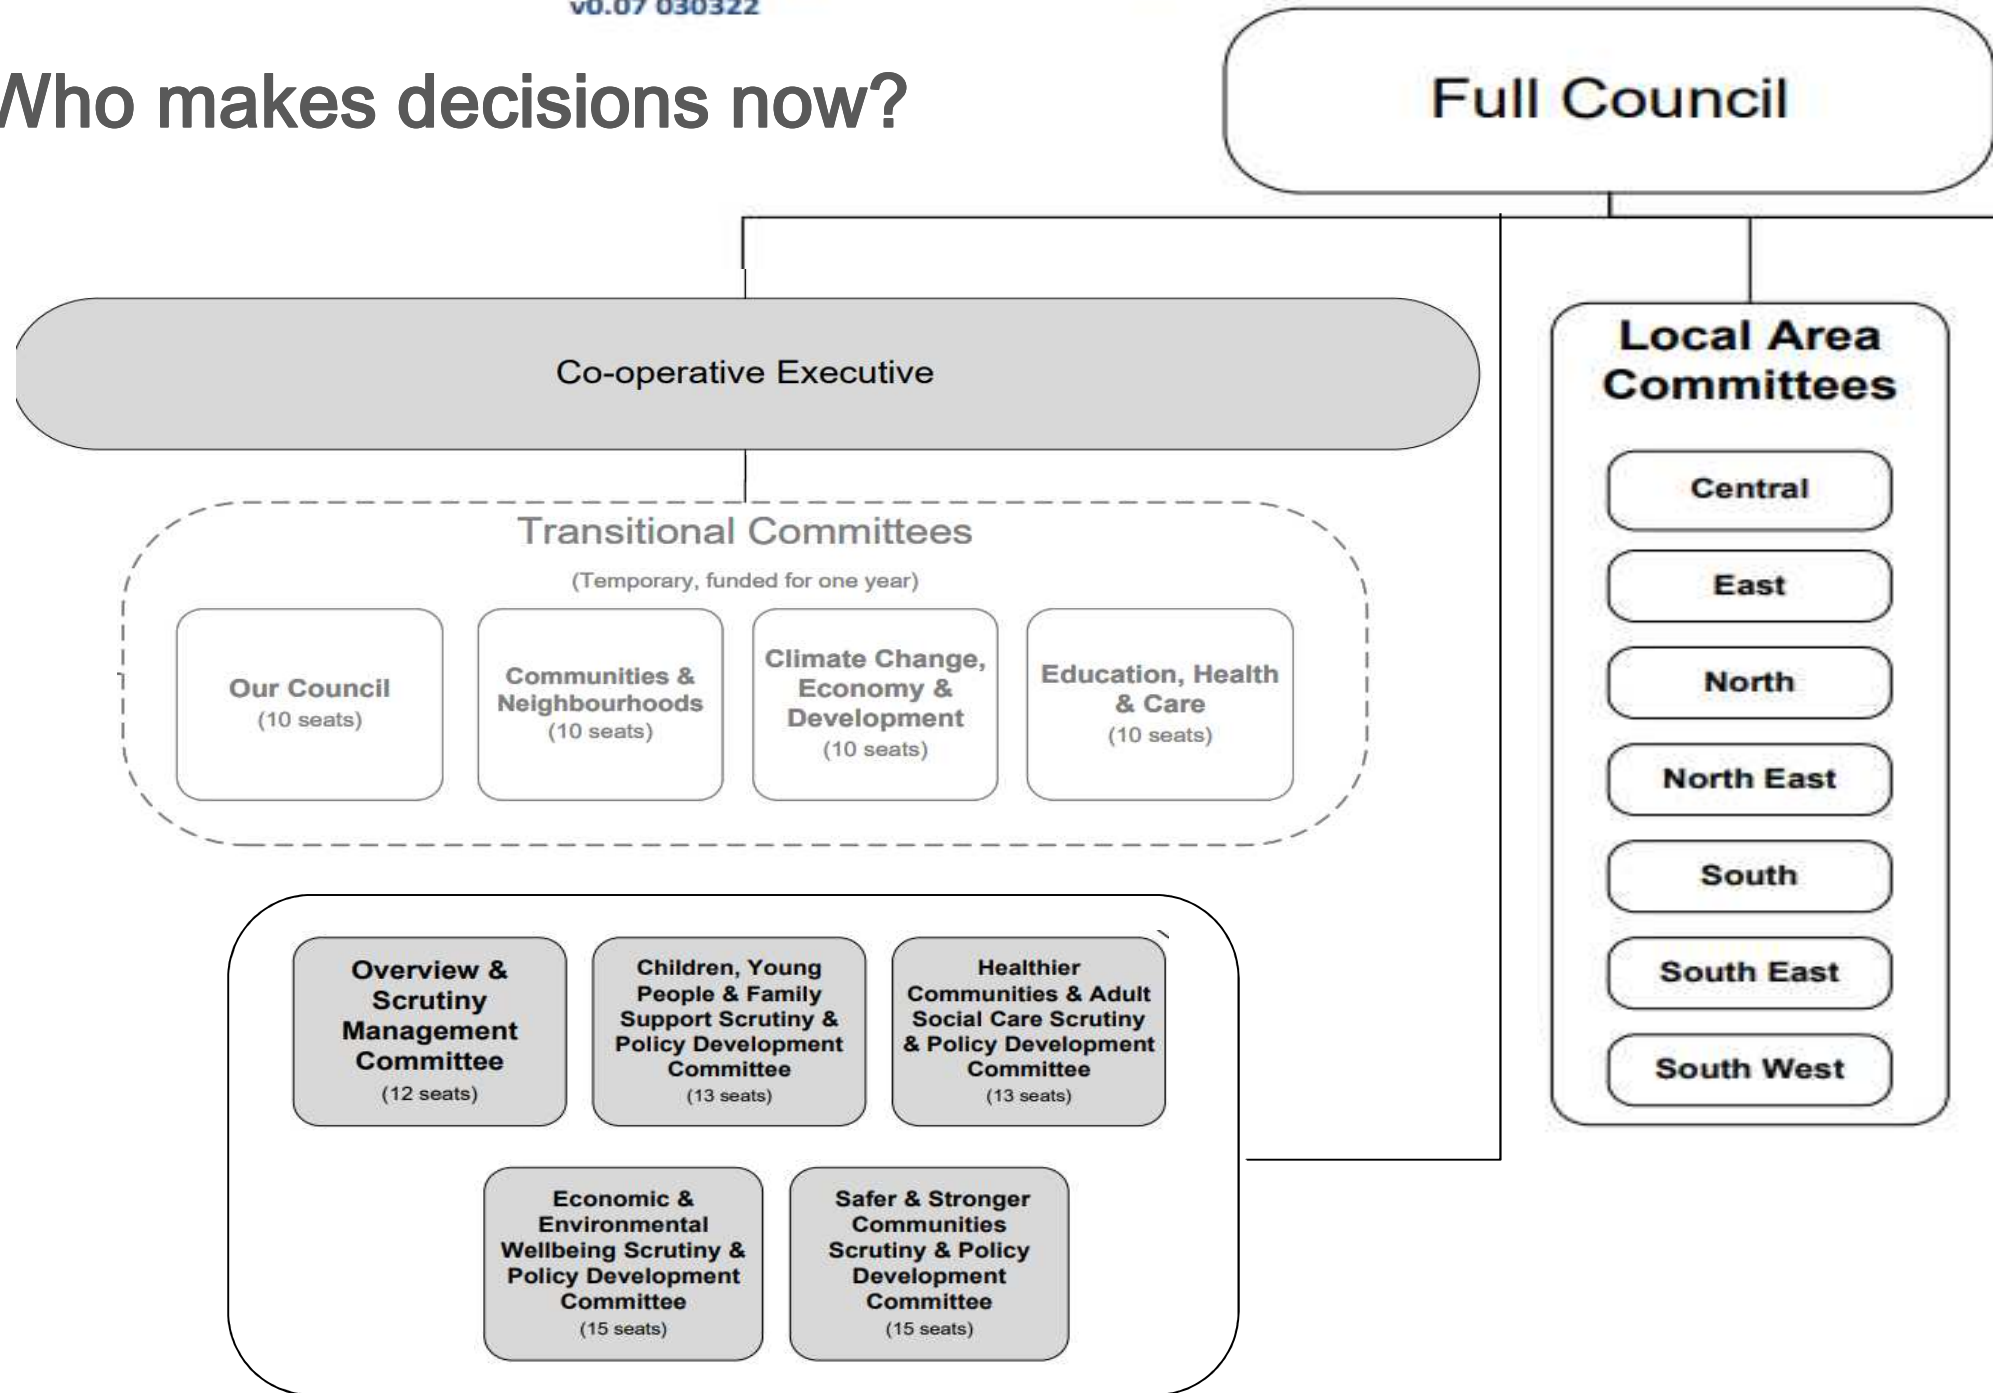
v0.07 030322

Vho makes decisions now?

Full Council

Co-operative Executive

Local Area Committees

Central

East

North

North East

South

South East

South West

Transitional Committees

(Temporary, funded for one year)

Our Council (10 seats)

Communities & Neighbourhoods (10 seats)

Climate Change, Economy & Development (10 seats)

Education, Health & Care (10 seats)

Overview & Scrutiny Management Committee (12 seats)

Children, Young People & Family Support Scrutiny & Policy Development Committee (13 seats)

Healthier Communities & Adult Social Care Scrutiny & Policy Development Committee (13 seats)

Economic & Environmental Wellbeing Scrutiny & Policy Development Committee (15 seats)

Safer & Stronger Communities Scrutiny & Policy Development Committee (15 seats)